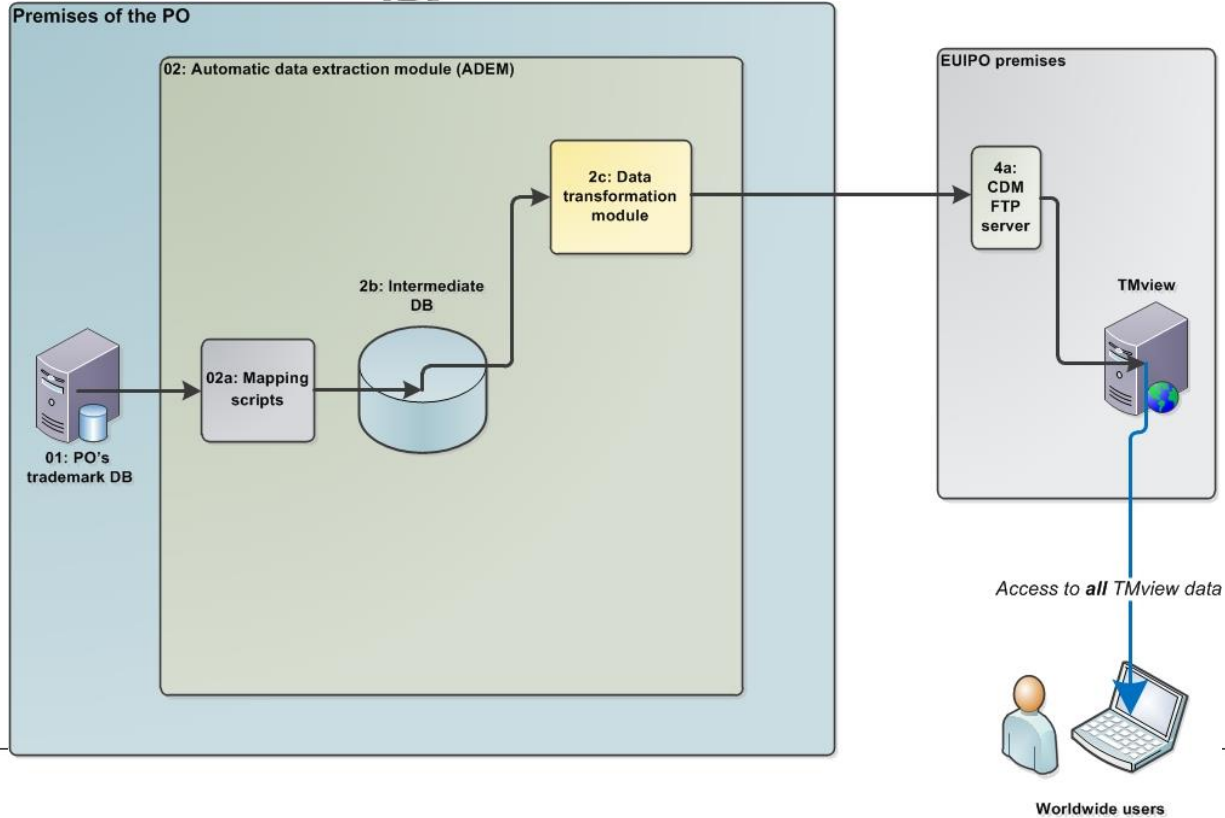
Premises of the PO

02: Automatic data extraction module (ADEM)

2c: Data transformation module

2b: Intermediate DB

02a: Mapping scripts

01: PO's trademark DB

EUIPO premises

4a: CDM FTP server

TMview

Access to **all** TMview data

Worldwide users